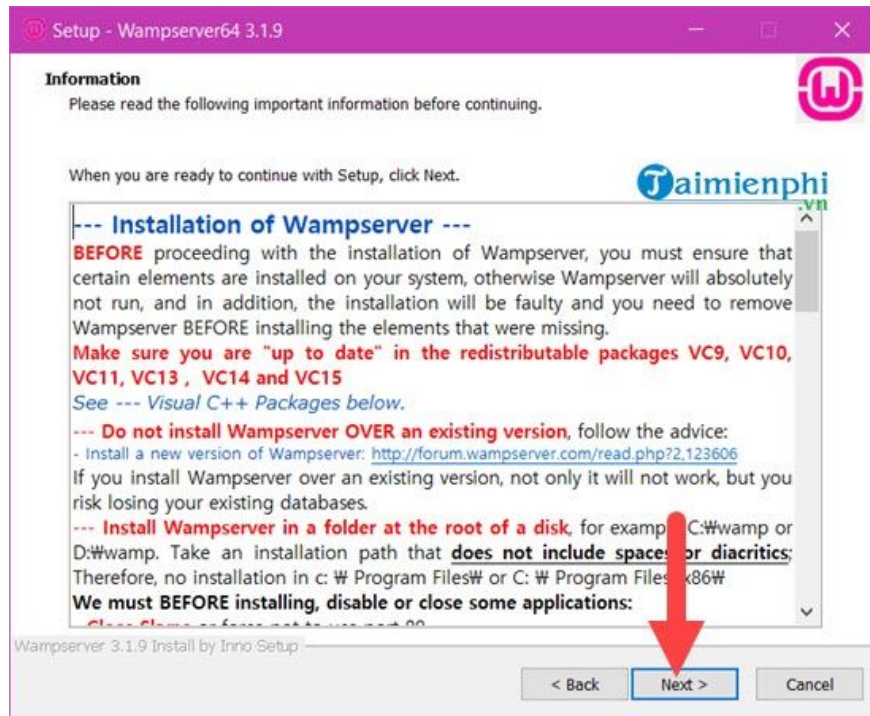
Setup - Wampserver64 3.1.9

Information
Please read the following important information before continuing.

When you are ready to continue with Setup, click Next.

Taimienphi .vn

--- Installation of Wampserver ---
BEFORE proceeding with the installation of Wampserver, you must ensure that certain elements are installed on your system, otherwise Wampserver will absolutely not run, and in addition, the installation will be faulty and you need to remove Wampserver BEFORE installing the elements that were missing.
Make sure you are "up to date" in the redistributable packages VC9, VC10, VC11, VC13 , VC14 and VC15
See --- Visual C++ Packages below.
--- Do not install Wampserver OVER an existing version, follow the advice:
- Install a new version of Wampserver: http://forum.wampserver.com/read.php?2,123606
If you install Wampserver over an existing version, not only it will not work, but you risk losing your existing databases.
--- Install Wampserver in a folder at the root of a disk, for examp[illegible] C:₩wamp or D:₩wamp. Take an installation path that does not include space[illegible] or diacritics; Therefore, no installation in c: ₩ Program Files₩ or C: ₩ Program Files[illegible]x86₩
We must BEFORE installing, disable or close some applications:
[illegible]

Wampserver 3.1.9 Install by Inno Setup

< Back
Next >
Cancel